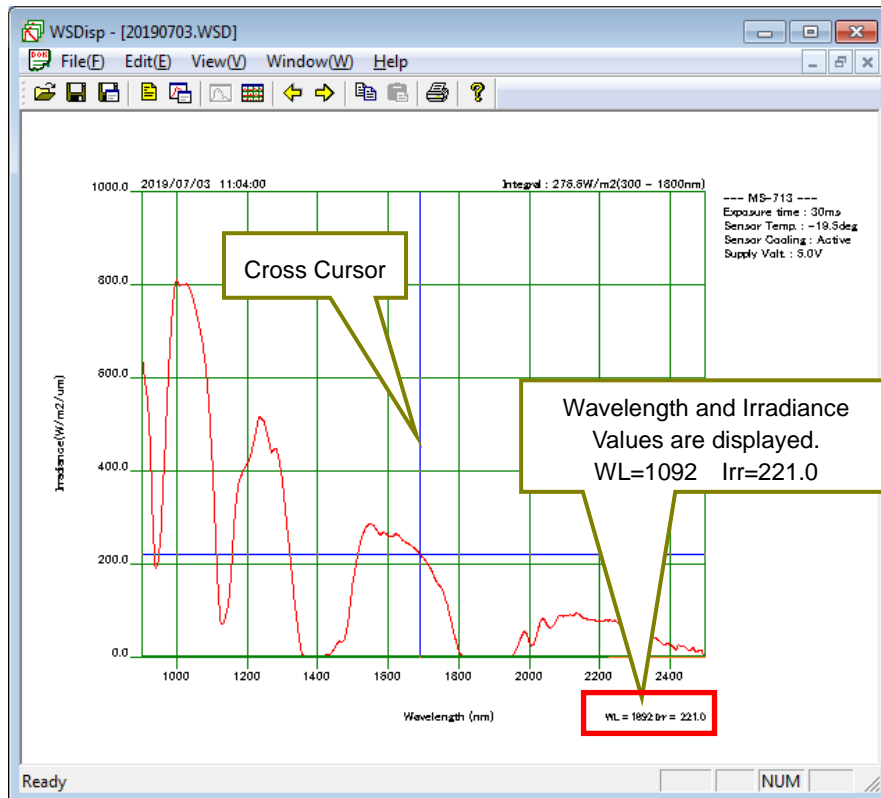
WSDisp - [20190703.WSD]

File(F) Edit(E) View(V) Window(W) Help

2019/07/03 11:04:00

Integral : 276.6W/m2(300 - 1800nm)

--- MS-713 ---
Exposure time : 30ms
Sensor Temp. : -19.5deg
Sensor Cooling : Active
Supply Volt. : 5.0V

Cross Cursor

Wavelength and Irradiance Values are displayed.
WL=1092 Irr=221.0

1000.0
800.0
600.0
400.0
200.0
0.0

Irradiance(W/m2/um)

1000 1200 1400 1600 1800 2000 2200 2400

Wavelength (nm)

WL = 1692 Irr = 221.0

Ready

NUM